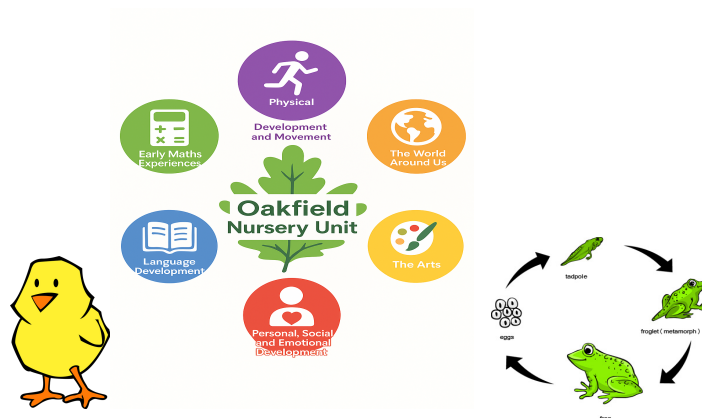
Physical

Development and Movement

Early Maths Experiences

The World Around Us

Oakfield Nursery Unit

Language Development

The Arts

Personal, Social and Emotional Development

tadpole

froglet ( metamorph )

eggs

frog